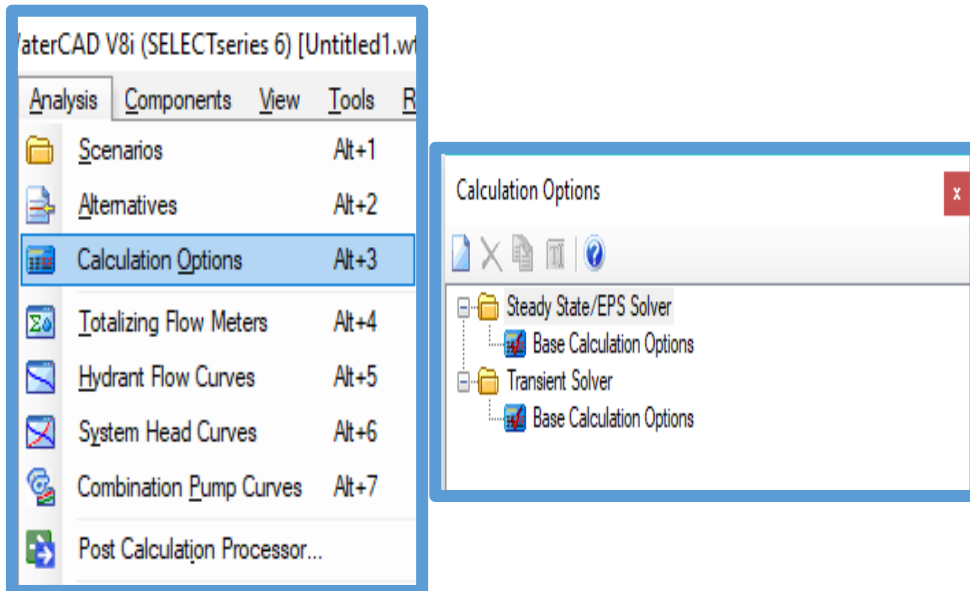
VaterCAD V8i (SELECTseries 6) [Untitled1.w

Analysis Components View Tools R

Scenarios Alt+1
Alternatives Alt+2
Calculation Options Alt+3
Totalizing Flow Meters Alt+4
Hydrant Flow Curves Alt+5
System Head Curves Alt+6
Combination Pump Curves Alt+7
Post Calculation Processor...

Calculation Options
x

Steady State/EPS Solver
Base Calculation Options
Transient Solver
Base Calculation Options